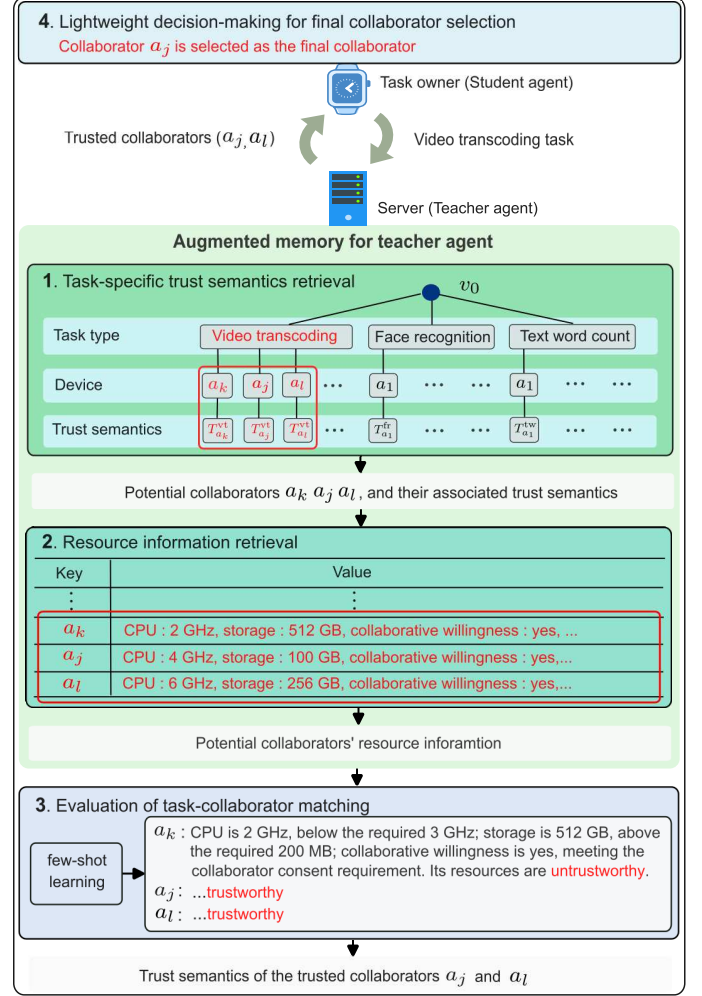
**4**. Lightweight decision-making for final collaborator selection
Collaborator $a_j$ is selected as the final collaborator

Task owner (Student agent)

Trusted collaborators $(a_j, a_l)$

Video transcoding task

Server (Teacher agent)

Augmented memory for teacher agent

**1**. Task-specific trust semantics retrieval

$v_0$

Task type | Video transcoding | Face recognition | Text word count

Device | $a_k$ $a_j$ $a_l$ ··· $a_1$ ··· ··· $a_1$ ··· ···

Trust semantics | $T^{vt}_{a_k}$ $T^{vt}_{a_j}$ $T^{vt}_{a_l}$ ··· $T^{fr}_{a_1}$ ··· ··· $T^{tw}_{a_1}$ ··· ···

Potential collaborators $a_k$ $a_j$ $a_l$, and their associated trust semantics

**2**. Resource information retrieval

| Key | Value |
|---|---|
| ⋮ | ⋮ |
| $a_k$ | CPU : 2 GHz, storage : 512 GB, collaborative willingness : yes, ... |
| $a_j$ | CPU : 4 GHz, storage : 100 GB, collaborative willingness : yes,... |
| $a_l$ | CPU : 6 GHz, storage : 256 GB, collaborative willingness : yes,... |

Potential collaborators' resource inforamtion

**3**. Evaluation of task-collaborator matching

few-shot learning

$a_k$ : CPU is 2 GHz, below the required 3 GHz; storage is 512 GB, above the required 200 MB; collaborative willingness is yes, meeting the collaborator consent requirement. Its resources are untrustworthy.
$a_j$ : ...trustworthy
$a_l$ : ...trustworthy

Trust semantics of the trusted collaborators $a_j$ and $a_l$